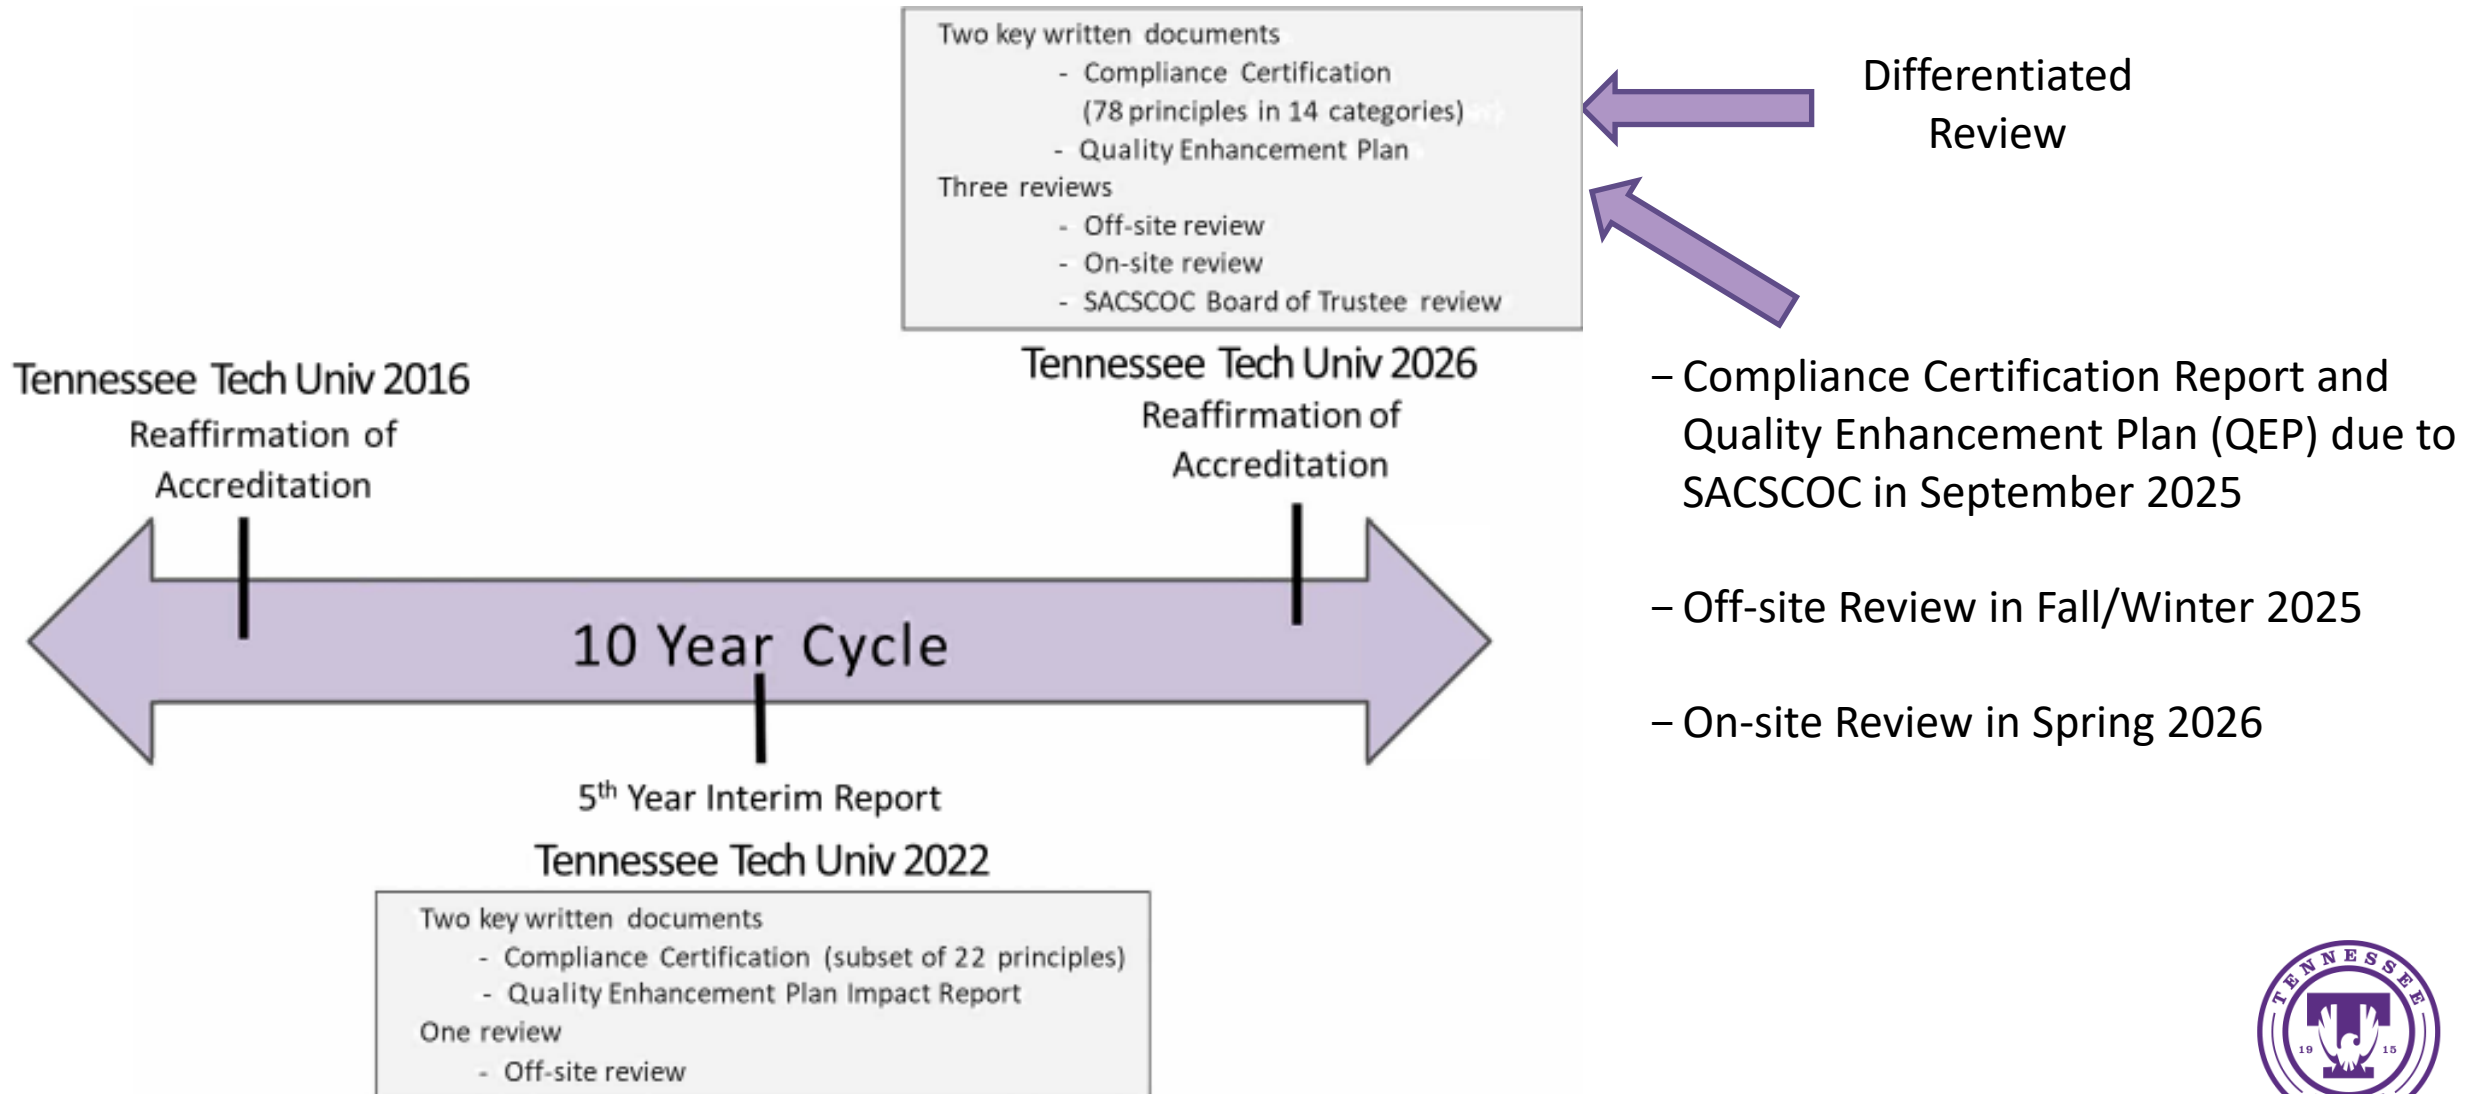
Two key written documents
- Compliance Certification (78 principles in 14 categories)
- Quality Enhancement Plan
Three reviews
- Off-site review
- On-site review
- SACSCOC Board of Trustee review

Differentiated Review

Tennessee Tech Univ 2016
Reaffirmation of Accreditation

Tennessee Tech Univ 2026
Reaffirmation of Accreditation

– Compliance Certification Report and Quality Enhancement Plan (QEP) due to SACSCOC in September 2025

– Off-site Review in Fall/Winter 2025

– On-site Review in Spring 2026

10 Year Cycle

5$^{th}$ Year Interim Report
Tennessee Tech Univ 2022

Two key written documents
- Compliance Certification (subset of 22 principles)
- Quality Enhancement Plan Impact Report
One review
- Off-site review

TENNESSEE
19 15